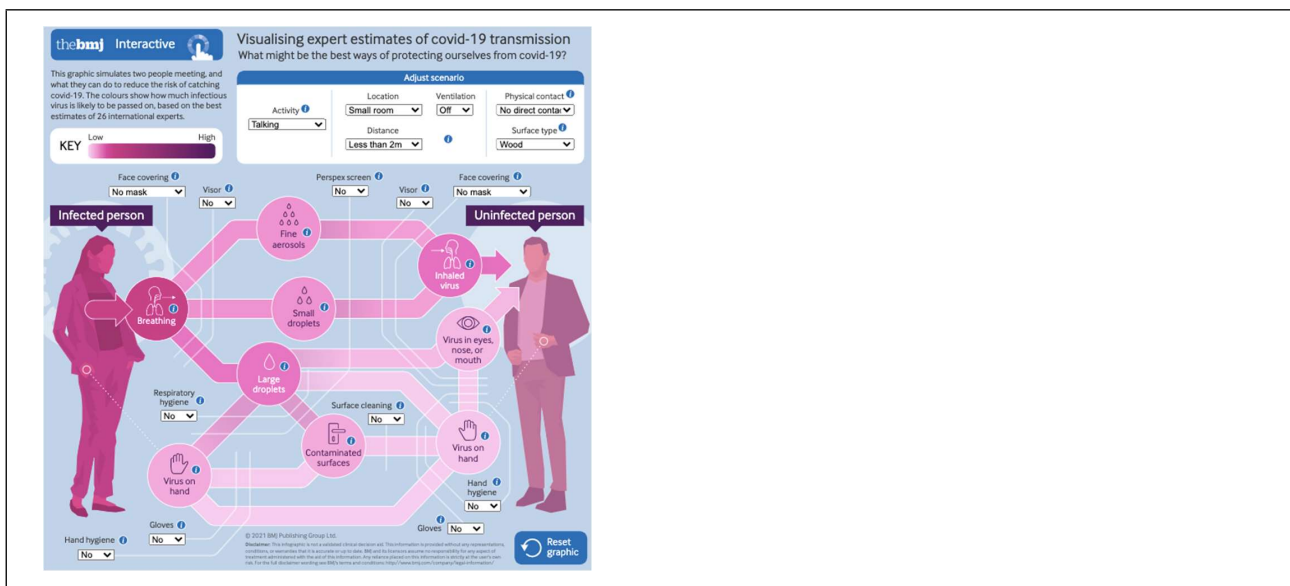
thebmj Interactive

Visualising expert estimates of covid-19 transmission
What might be the best ways of protecting ourselves from covid-19?

This graphic simulates two people meeting, and what they can do to reduce the risk of catching covid-19. The colours show how much infectious virus is likely to be passed on, based on the best estimates of 26 international experts.

KEY Low High

Adjust scenario

Activity
Talking

Location
Small room

Ventilation
Off

Physical contact
No direct contac

Distance
Less than 2m

Surface type
Wood

Face covering
No mask

Visor
No

Perspex screen
No

Visor
No

Face covering
No mask

Infected person

Uninfected person

Fine aerosols

Inhaled virus

Breathing

Small droplets

Virus in eyes, nose, or mouth

Large droplets

Respiratory hygiene
No

Surface cleaning
No

Contaminated surfaces

Virus on hand

Virus on hand

Hand hygiene
No

Gloves
No

Gloves
No

Hand hygiene
No

© 2021 BMJ Publishing Group Ltd.
Disclaimer: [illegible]

Reset graphic